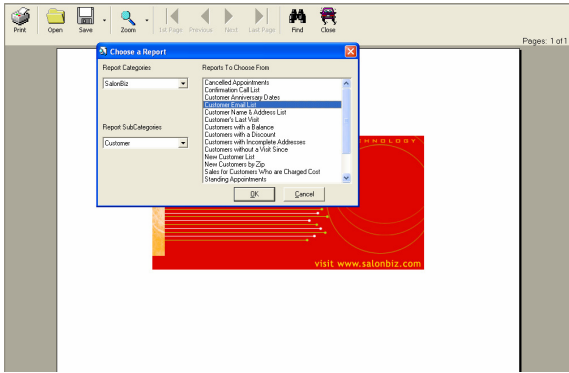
Print Open Save Zoom 1st Page Previous Next Last Page Find Close

Pages: 1 of 1

Choose a Report

Report Categories

SalonBiz

Report SubCategories

Customer

Reports To Choose From

Cancelled Appointments
Confirmation Call List
Customer Anniversary Dates
Customer Email List
Customer Name & Address List
Customer's Last Visit
Customers with a Balance
Customers with a Discount
Customers with Incomplete Addresses
Customers without a Visit Since
New Customer List
New Customers by Zip
Sales for Customers Who are Charged Cost
Standing Appointments

OK Cancel

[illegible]NNOLOGY

visit www.salonbiz.com